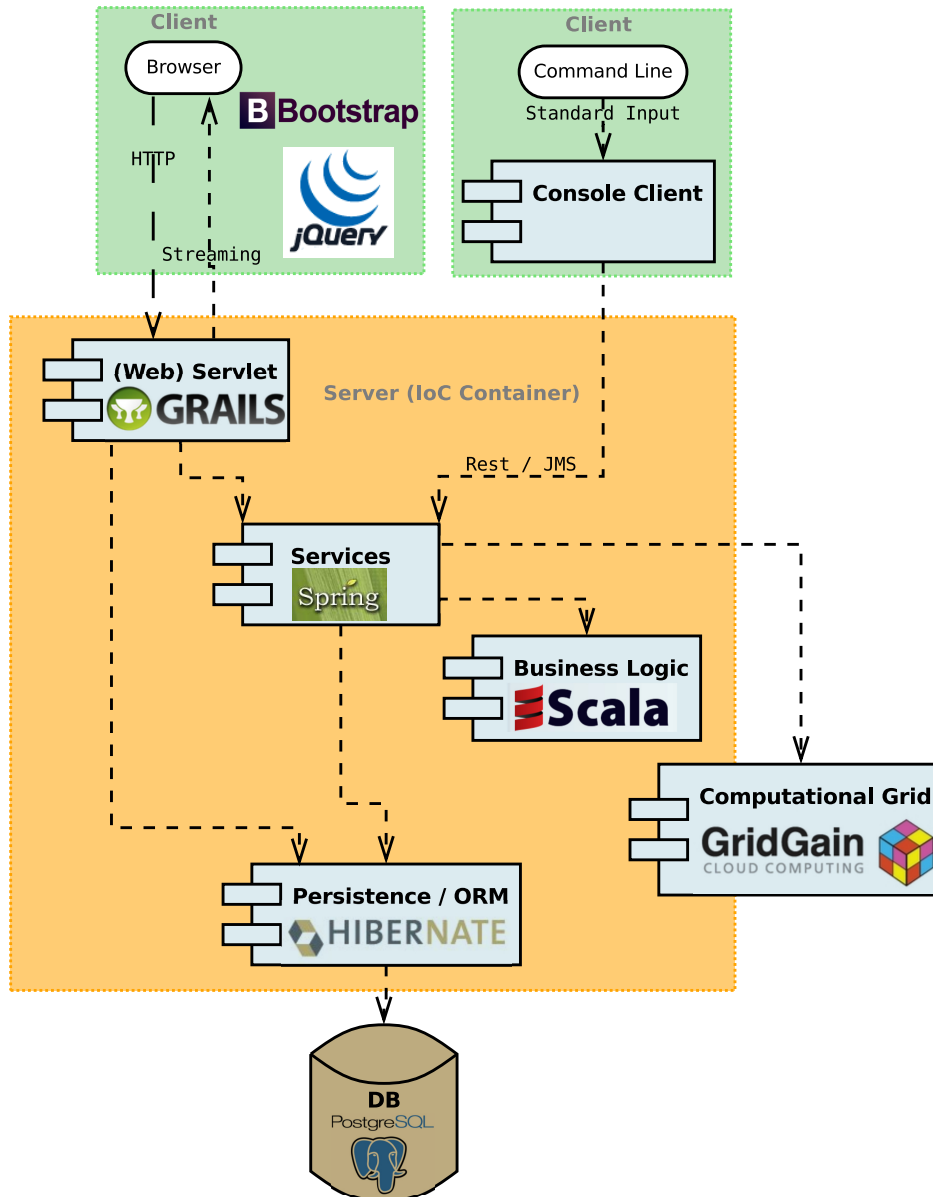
Client

Browser

B Bootstrap

HTTP

jQuery

Streaming

Client

Command Line

Standard Input

Console Client

(Web) Servlet

GRAILS

Server (IoC Container)

Rest / JMS

Services

Spring

Business Logic

Scala

Computational Grid

GridGain
CLOUD COMPUTING

Persistence / ORM

HIBERNATE

DB
PostgreSQL